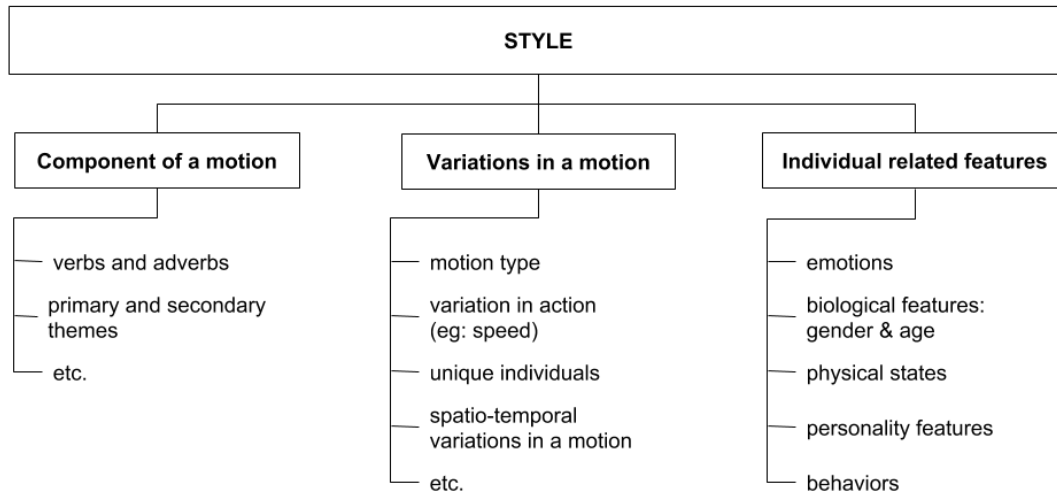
STYLE

Component of a motion

verbs and adverbs

primary and secondary themes

etc.

Variations in a motion

motion type

variation in action (eg: speed)

unique individuals

spatio-temporal variations in a motion

etc.

Individual related features

emotions

biological features: gender & age

physical states

personality features

behaviors